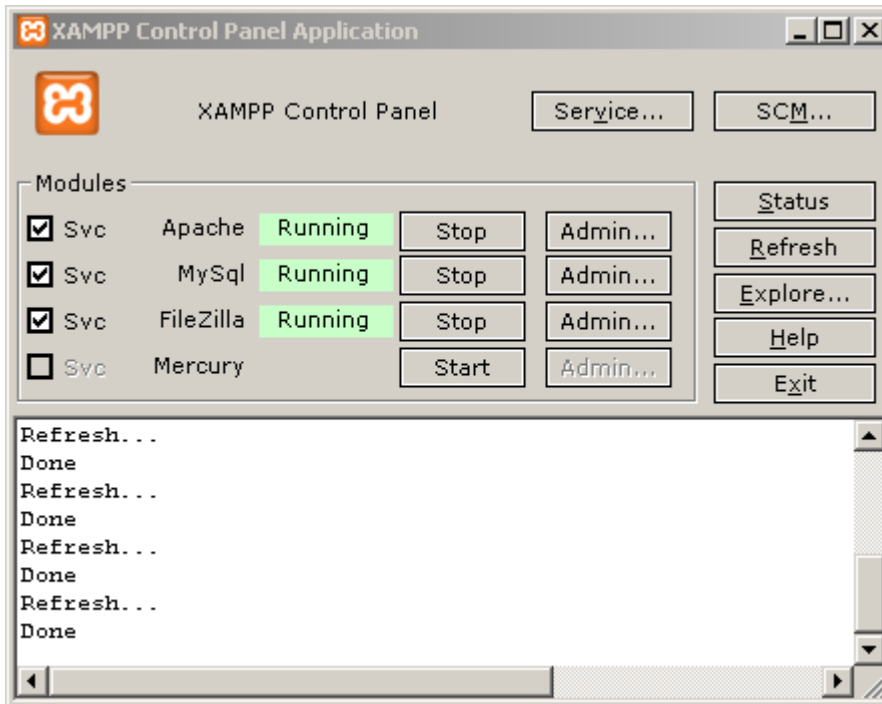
XAMPP Control Panel Application

XAMPP Control Panel

Service...

SCM...

Modules

Svc Apache Running Stop Admin...

Svc MySql Running Stop Admin...

Svc FileZilla Running Stop Admin...

Svc Mercury Start Admin...

Status

Refresh

Explore...

Help

Exit

Refresh...
Done
Refresh...
Done
Refresh...
Done
Refresh...
Done